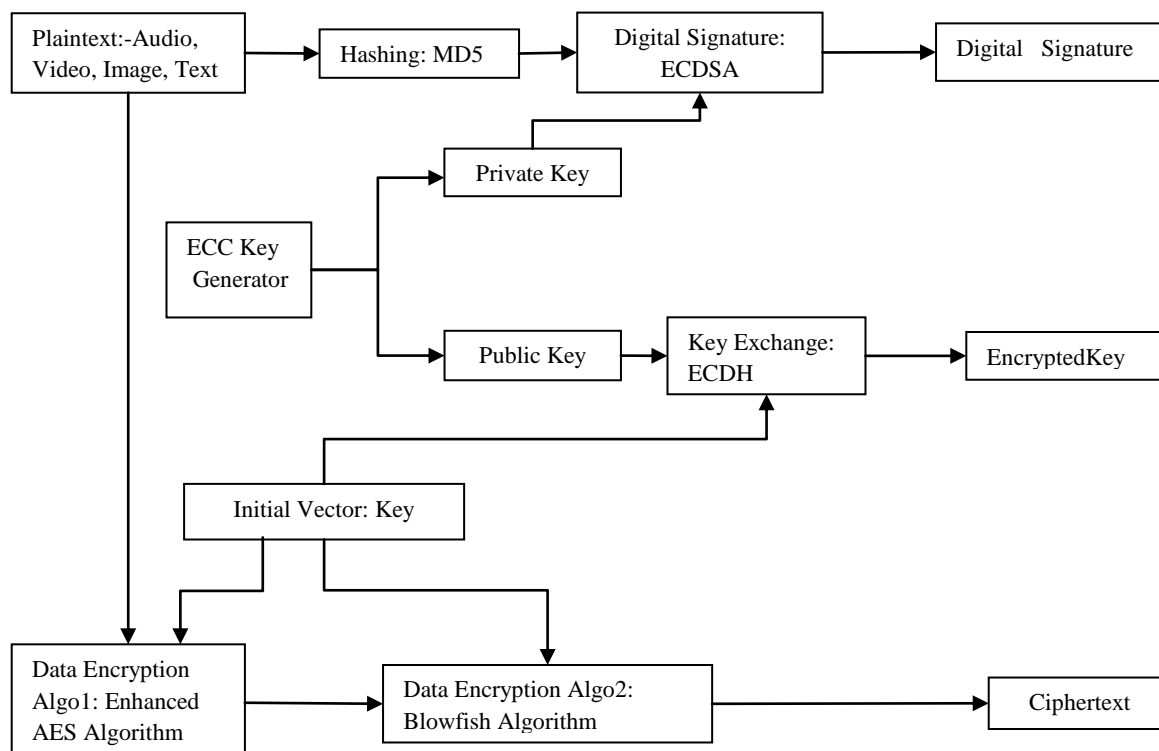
Plaintext:-Audio, Video, Image, Text

Hashing: MD5

Digital Signature: ECDSA

Digital Signature

Private Key

ECC Key Generator

Public Key

Key Exchange: ECDH

EncryptedKey

Initial Vector: Key

Data Encryption Algo1: Enhanced AES Algorithm

Data Encryption Algo2: Blowfish Algorithm

Ciphertext